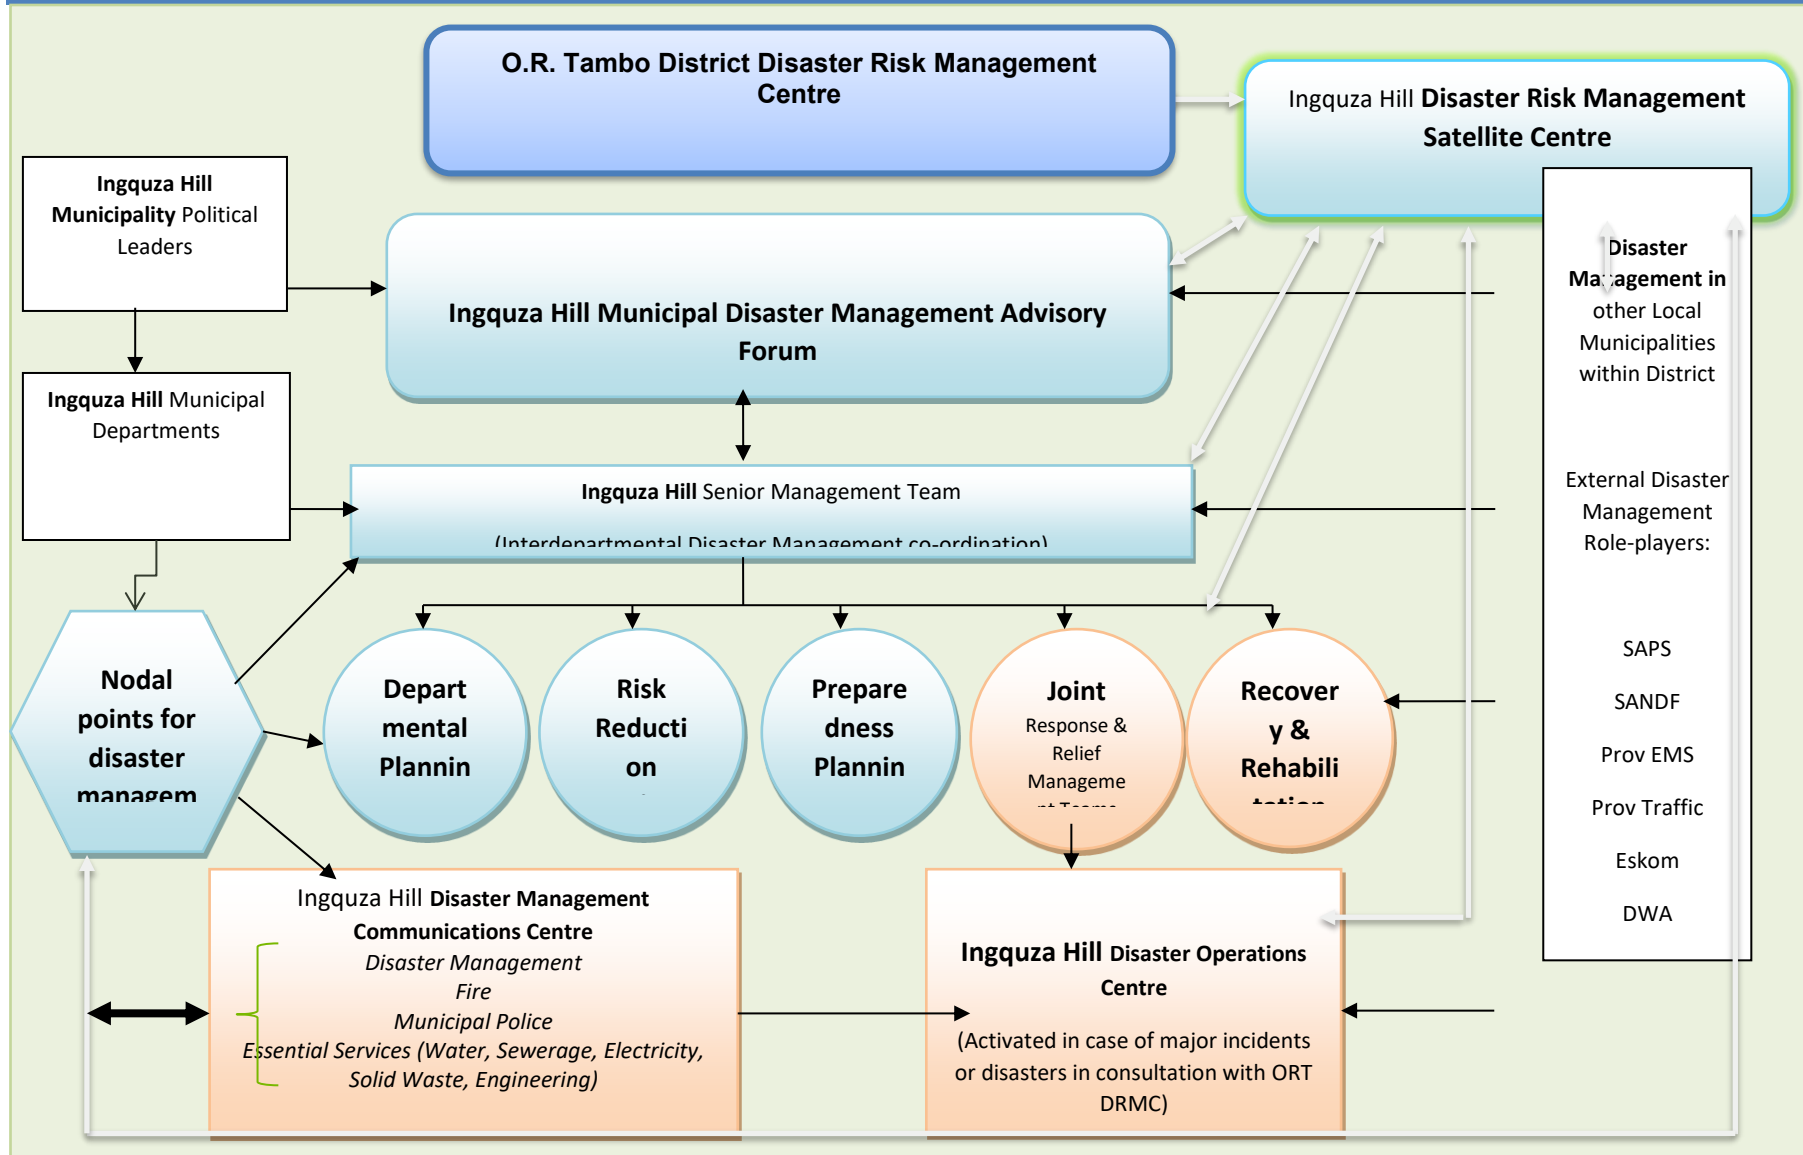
O.R. Tambo District Disaster Risk Management Centre

Ingquza Hill Disaster Risk Management Satellite Centre

Ingquza Hill Municipality Political Leaders

Ingquza Hill Municipal Disaster Management Advisory Forum

Ingquza Hill Municipal Departments

Disaster Management in other Local Municipalities within District

Ingquza Hill Senior Management Team

(Interdepartmental Disaster Management co-ordination)

External Disaster Management Role-players:

Nodal points for disaster managem

Depart mental Plannin

Risk Reducti on

Prepare dness Plannin

Joint Response & Relief Manageme nt Teams

Recover y & Rehabili tation

SAPS

SANDF

Prov EMS

Prov Traffic

Eskom

DWA

Ingquza Hill Disaster Management Communications Centre
Disaster Management
Fire
Municipal Police
Essential Services (Water, Sewerage, Electricity, Solid Waste, Engineering)

Ingquza Hill Disaster Operations Centre

(Activated in case of major incidents or disasters in consultation with ORT DRMC)